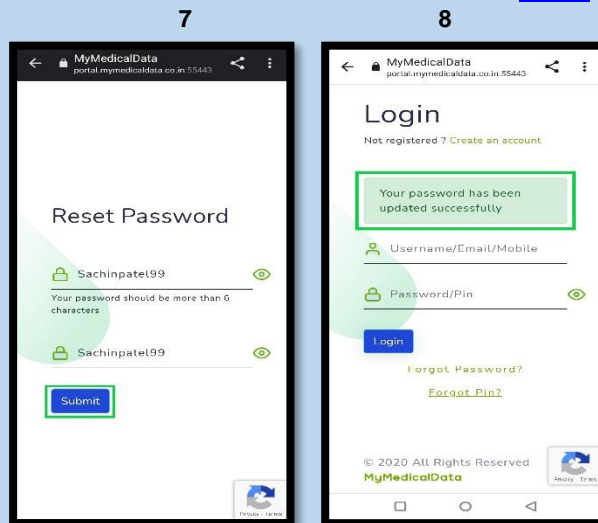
7

MyMedicalData
portal.mymedicaldata.co.in:55443

Reset Password

Sachinpatel99

Your password should be more than 6 characters

Sachinpatel99

Submit

Privacy - Terms

8

MyMedicalData
portal.mymedicaldata.co.in:55443

Login

Not registered ? Create an account

Your password has been updated successfully

Username/Email/Mobile

Password/Pin

Login

Forgot Password?

Forgot Pin?

© 2020 All Rights Reserved
MyMedicalData

Privacy - Terms